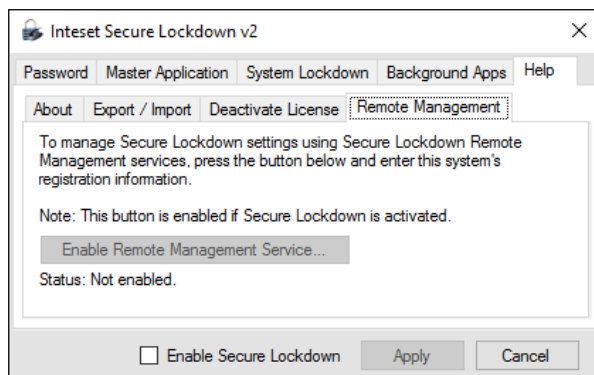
Inteset Secure Lockdown v2

X

Password | Master Application | System Lockdown | Background Apps | Help

About | Export / Import | Deactivate License | Remote Management

To manage Secure Lockdown settings using Secure Lockdown Remote Management services, press the button below and enter this system's registration information.

Note: This button is enabled if Secure Lockdown is activated.

Enable Remote Management Service...

Status: Not enabled.

Enable Secure Lockdown

Apply

Cancel